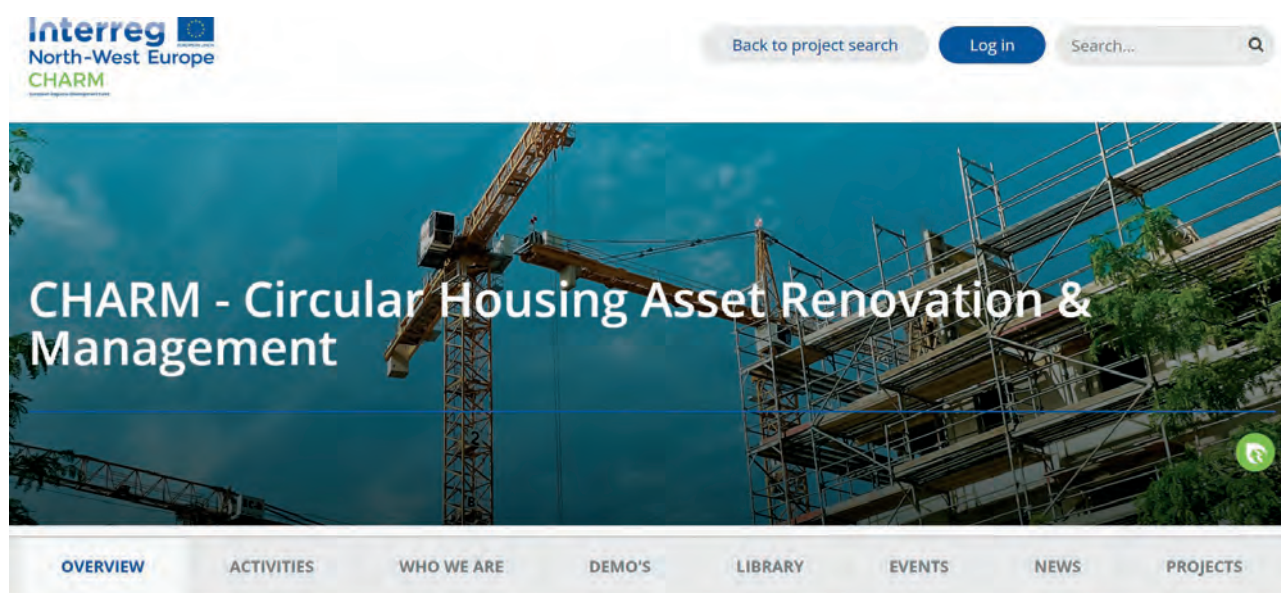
Interreg
North-West Europe
CHARM
European Regional Development Fund

Back to project search
Log in
Search...

CHARM - Circular Housing Asset Renovation & Management

OVERVIEW
ACTIVITIES
WHO WE ARE
DEMO'S
LIBRARY
EVENTS
NEWS
PROJECTS